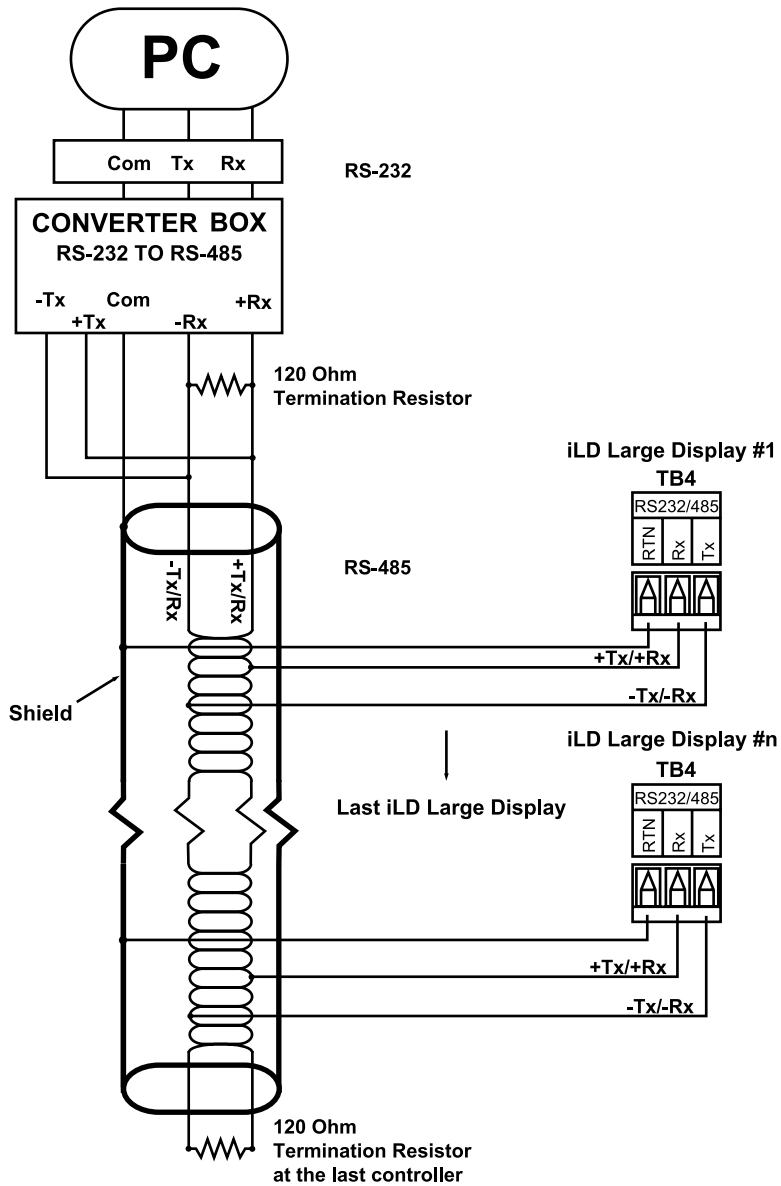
PC

Com Tx Rx

RS-232

CONVERTER BOX
RS-232 TO RS-485

-Tx Com +Rx
+Tx -Rx

120 Ohm
Termination Resistor

iLD Large Display #1
TB4

RS232/485
RTN Rx Tx

-Tx/Rx +Tx/Rx

RS-485

+Tx/+Rx

-Tx/-Rx

Shield

iLD Large Display #n
TB4

Last iLD Large Display

RS232/485
RTN Rx Tx

+Tx/+Rx

-Tx/-Rx

120 Ohm
Termination Resistor
at the last controller